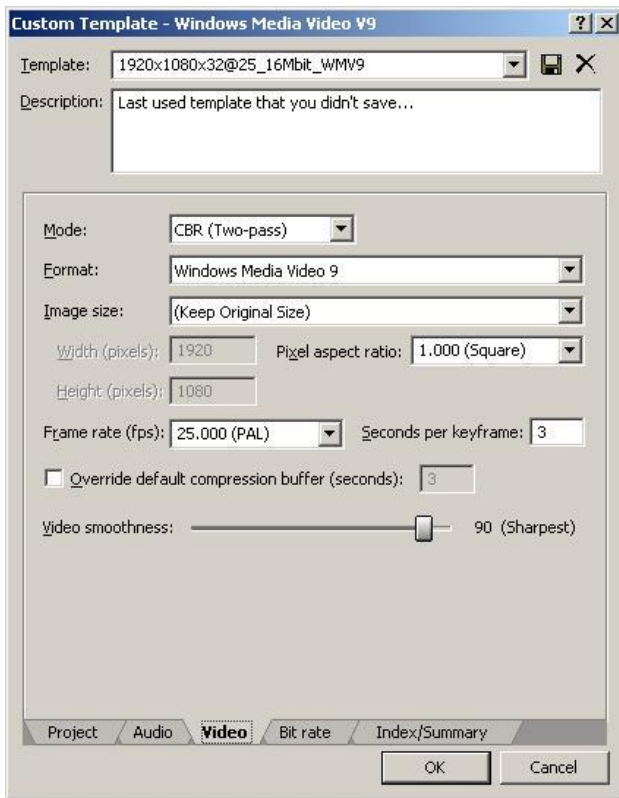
Custom Template - Windows Media Video V9

? X

Template: 1920x1080x32@25_16Mbit_WMV9

Description: Last used template that you didn't save...

Mode: CBR (Two-pass)

Format: Windows Media Video 9

Image size: (Keep Original Size)

Width (pixels): 1920

Pixel aspect ratio: 1.000 (Square)

Height (pixels): 1080

Frame rate (fps): 25.000 (PAL)

Seconds per keyframe: 3

Override default compression buffer (seconds): 3

Video smoothness: 90 (Sharpest)

Project | Audio | Video | Bit rate | Index/Summary

OK | Cancel